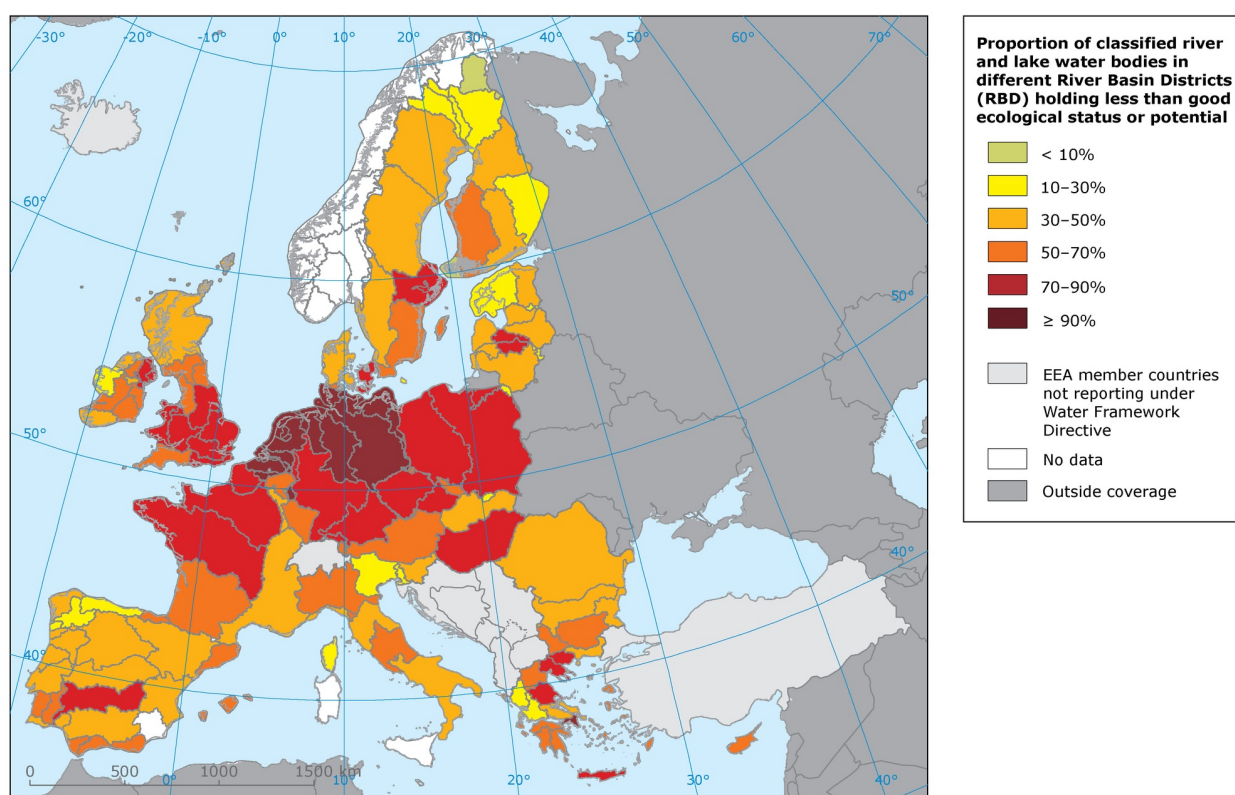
-30° -20° -10° 0° 10° 20° 30° 40° 50° 60° 70°

60°

50°

40°

50°

40°

0 500 1000 1500 km

0° 10° 20° 30° 40°

Proportion of classified river and lake water bodies in different River Basin Districts (RBD) holding less than good ecological status or potential

< 10%

10–30%

30–50%

50–70%

70–90%

≥ 90%

EEA member countries not reporting under Water Framework Directive

No data

Outside coverage